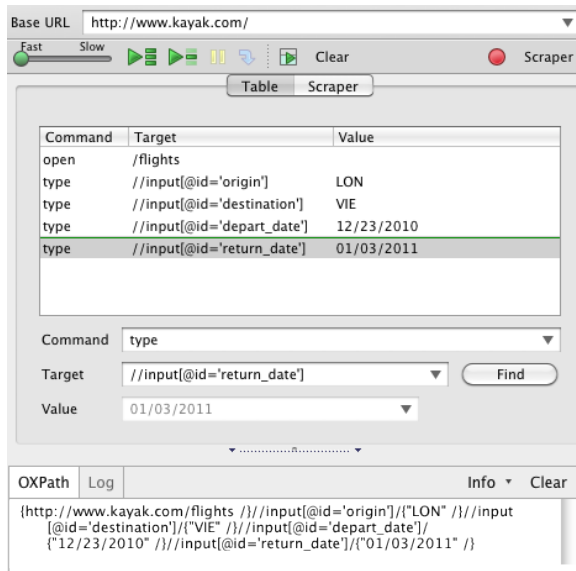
Base URL http://www.kayak.com/

Fast Slow

Clear

Scraper

Table Scraper

| Command | Target | Value |
|---|---|---|
| open | /flights | |
| type | //input[@id='origin'] | LON |
| type | //input[@id='destination'] | VIE |
| type | //input[@id='depart_date'] | 12/23/2010 |
| type | //input[@id='return_date'] | 01/03/2011 |

Command type

Target //input[@id='return_date']

Find

Value 01/03/2011

OXPath Log

Info Clear

{http://www.kayak.com/flights /}//input[@id='origin']/{"LON" /}//input[@id='destination']/{"VIE" /}//input[@id='depart_date']/{"12/23/2010" /}//input[@id='return_date']/{"01/03/2011" /}